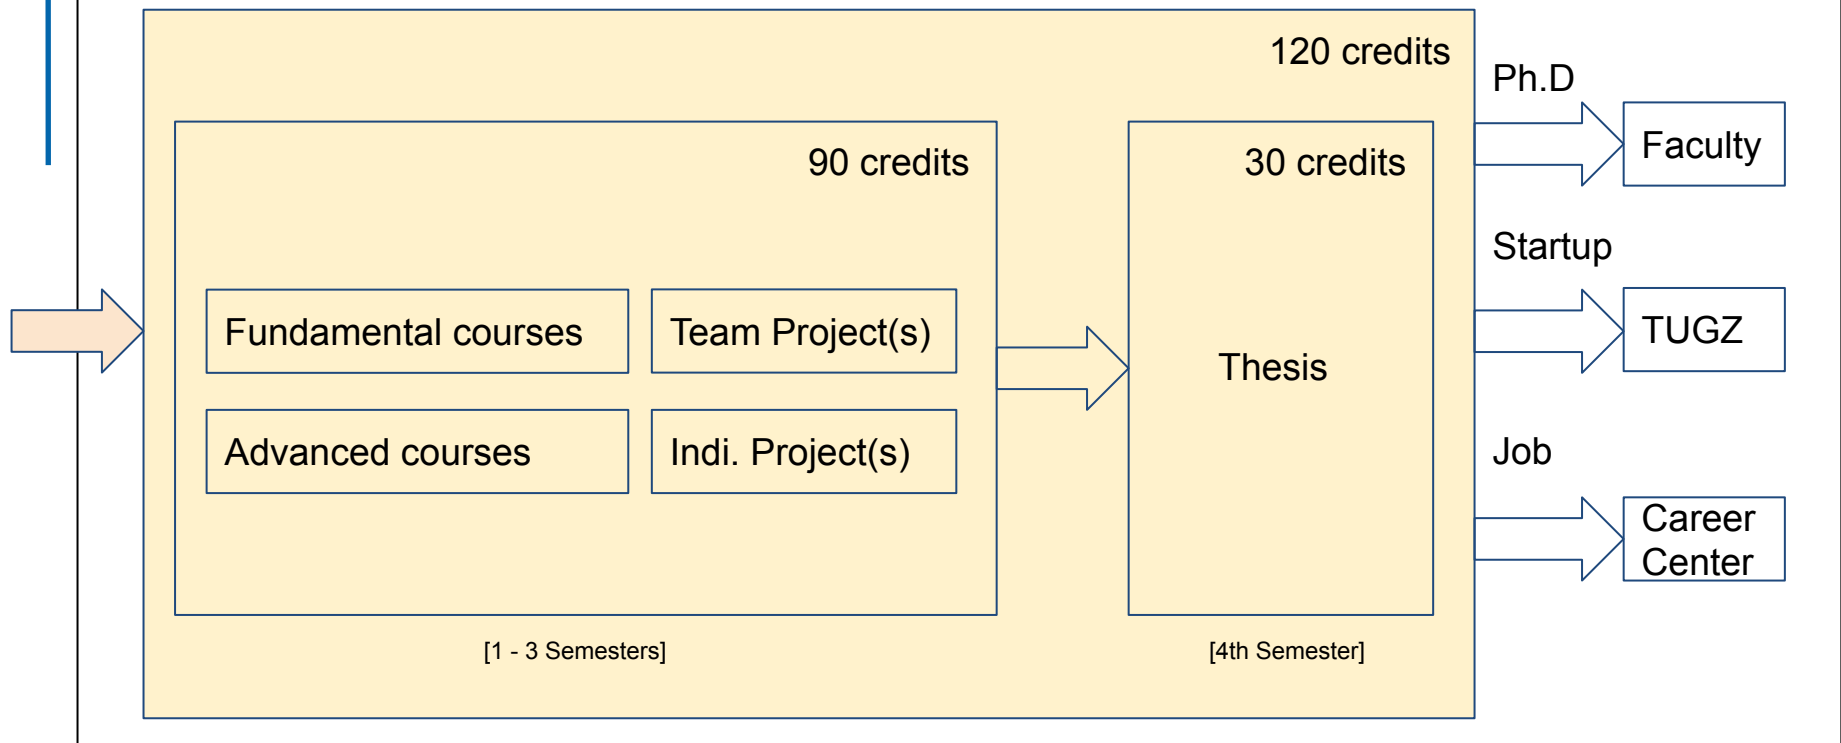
120 credits

90 credits

Fundamental courses

Team Project(s)

Advanced courses

Indi. Project(s)

[1 - 3 Semesters]

30 credits

Thesis

[4th Semester]

Ph.D

Faculty

Startup

TUGZ

Job

Career Center